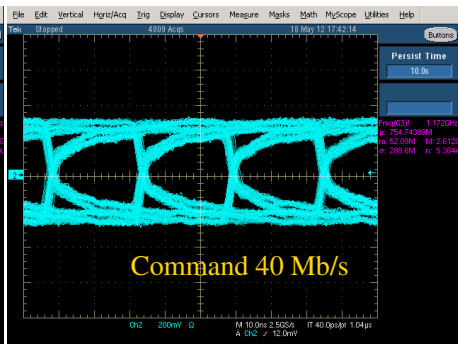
File Edit Vertical Horiz/Acq Trig Display Cursors Measure Masks Math MyScope Utilities Help

Tek Stopped 4809 Acqs 18 May 12 17:42:14

Buttons

Persist Time

10.0s

Freq(C3)f 1.172GHz
μ: 754.74388M
m: 62.09M M: 2.612
σ: 288.6M n: 5.364

Command 40 Mb/s

Ch2 200mV Ω

M 10.0ns 2.5GS/s IT 40.0ps/pt 1.04μs
A Ch2 ⁄ 12.0mV